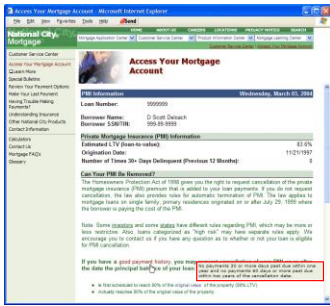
Access Your Mortgage Account - Microsoft Internet Explorer

File Edit View Favorites Tools Help Send

National City. Mortgage

HOME ABOUT US CAREERS LOCATIONS PRIVACY NOTICE SEARCH

Mortgage Application Center | Customer Service Center | Product Information Center | Mortgage Learning Center

Customer Service Center | Access Your Mortgage Account

Customer Service Center
Access Your Mortgage Account
Q-Learn More
Special Bulletins
Review Your Payment Options
Make Your Last Payment
Having Trouble Making Payments?
Understanding Insurance
Other National City Products
Contact Information

Calculators
Contact Us
Mortgage FAQs
Glossary

Access Your Mortgage Account

PMI Information | Wednesday, March 03, 2004

Loan Number: 9999999

Borrower Name: D Scott Delwach
Borrower SSN/TIN: 999-99-9999

Private Mortgage Insurance (PMI) Information

| Estimated LTV (loan-to-value): | 83.6% |
|---|---|
| Origination Date: | 11/21/1997 |
| Number of Times 30+ Days Delinquent (Previous 12 Months): | 0 |

Can Your PMI Be Removed?

The Homeowners Protection Act of 1998 gives you the right to request cancellation of the private mortgage insurance (PMI) premium that is added to your loan payments. If you do not request cancellation, the law also provides rules for automatic termination of PMI. The law applies to mortgage loans on single family, primary residences originated on or after July 29, 1999 where the borrower is paying the cost of the PMI.

Note: Some investors and some states have different rules regarding PMI, which may be more or less restrictive. Also, loans categorized as "high risk" may have special rules apply. We encourage you to contact us if you have any question as to whether or not your loan is eligible for PMI cancellation.

If you have a good payment history, you may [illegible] the date the principal balance of your loan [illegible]

No payments 30 or more days past due within one year and no payments 60 days or more past due within two years of the cancellation date.

● is first scheduled to reach 80% of the original value of the property (90% LTV)
● actually reaches 80% of the original value of the property